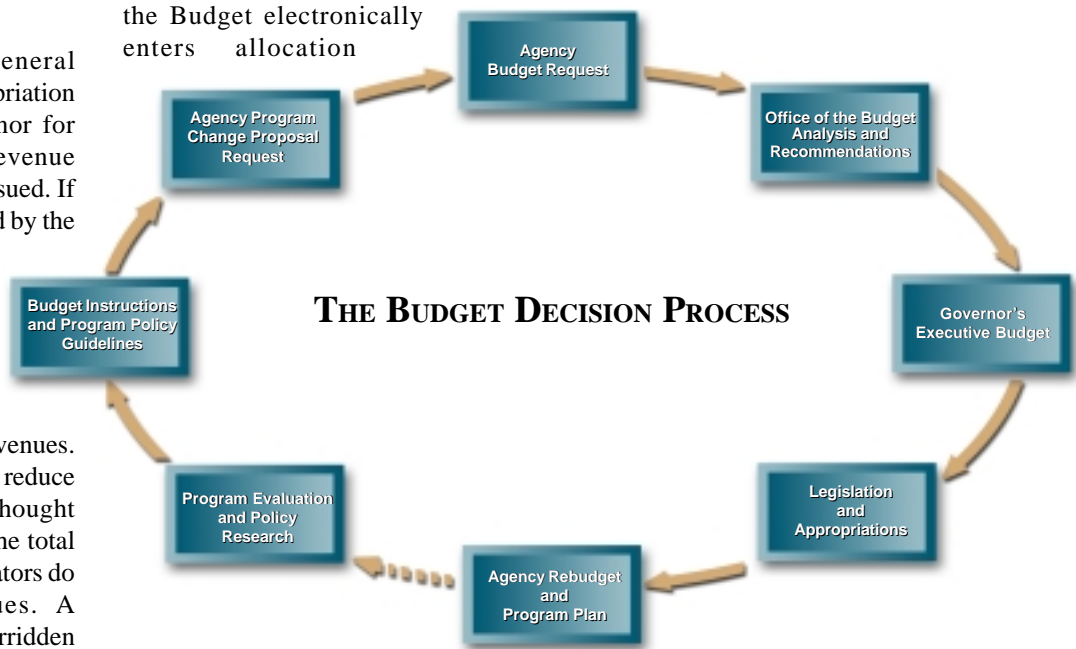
the Budget electronically enters allocation

eneral
priation
nor for
evenue
sued. If
d by the

Agency Budget Request

Office of the Budget Analysis and Recommendations

Governor's Executive Budget

Legislation and Appropriations

Agency Rebudget and Program Plan

Program Evaluation and Policy Research

Budget Instructions and Program Policy Guidelines

Agency Program Change Proposal Request

THE BUDGET DECISION PROCESS

venues.
reduce
hought
he total
tors do
ues. A
rridden